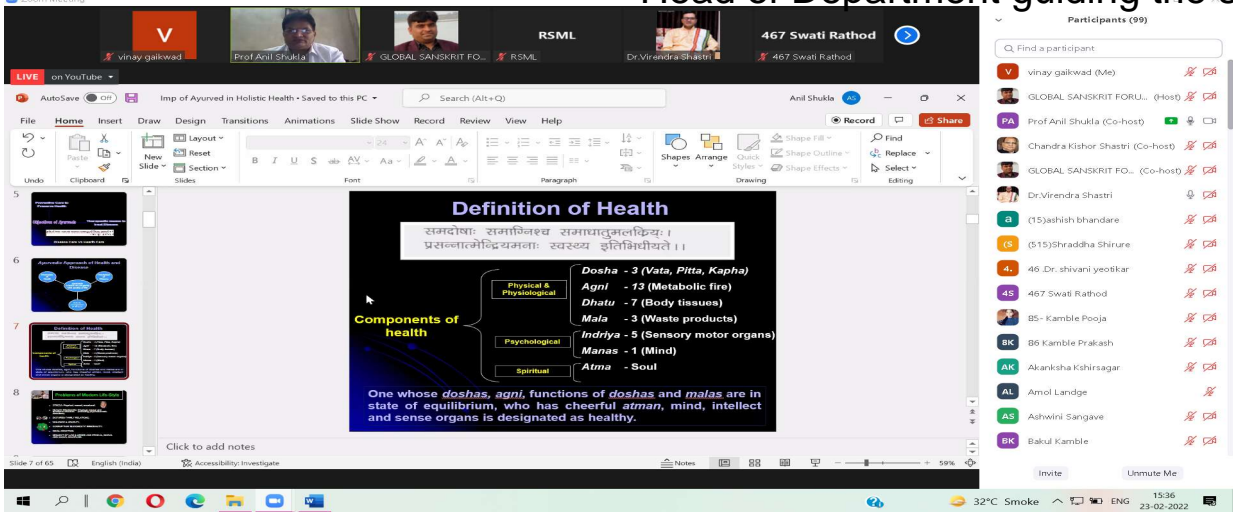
Zoom Meeting

Head of Department guiding the s

V
vinay gaikwad
Prof Anil Shukla
GLOBAL SANSKRIT FO...
RSML
RSML
Dr.Virendra Shastri
467 Swati Rathod
467 Swati Rathod

LIVE on YouTube

AutoSave Off Imp of Ayurved in Holistic Health • Saved to this PC Search (Alt+Q) Anil Shukla AS

File Home Insert Draw Design Transitions Animations Slide Show Record Review View Help Record Share

Undo Paste Clipboard New Slide Layout Reset Section Slides Font Paragraph Shapes Arrange Quick Styles Shape Fill Shape Outline Shape Effects Drawing Find Replace Select Editing

Definition of Health

समदोषः समाग्निश्च समधातुमलक्रियः।
प्रसन्नात्मेन्द्रियमनाः स्वस्थ इतिभिधीयते।।

Components of health

Physical & Physiological
Dosha - 3 (Vata, Pitta, Kapha)
Agni - 13 (Metabolic fire)
Dhatu - 7 (Body tissues)
Mala - 3 (Waste products)

Psychological
Indriya - 5 (Sensory motor organs)
Manas - 1 (Mind)

Spiritual
Atma - Soul

One whose doshas, agni, functions of doshas and malas are in state of equilibrium, who has cheerful atman, mind, intellect and sense organs is designated as healthy.

Click to add notes

Slide 7 of 65 English (India) Accessibility: Investigate Notes 59%

Participants (99)
Find a participant
vinay gaikwad (Me)
GLOBAL SANSKRIT FORU... (Host)
Prof Anil Shukla (Co-host)
Chandra Kishor Shastri (Co-host)
GLOBAL SANSKRIT FO... (Co-host)
Dr.Virendra Shastri
(15)ashish bhandare
(515)Shraddha Shirure
46 .Dr. shivani yeotikar
467 Swati Rathod
85- Kamble Pooja
86 Kamble Prakash
Akanksha Kshirsagar
Amol Landge
Ashwini Sangave
Bakul Kamble
Invite Unmute Me

32°C Smoke ENG 15:36 23-02-2022